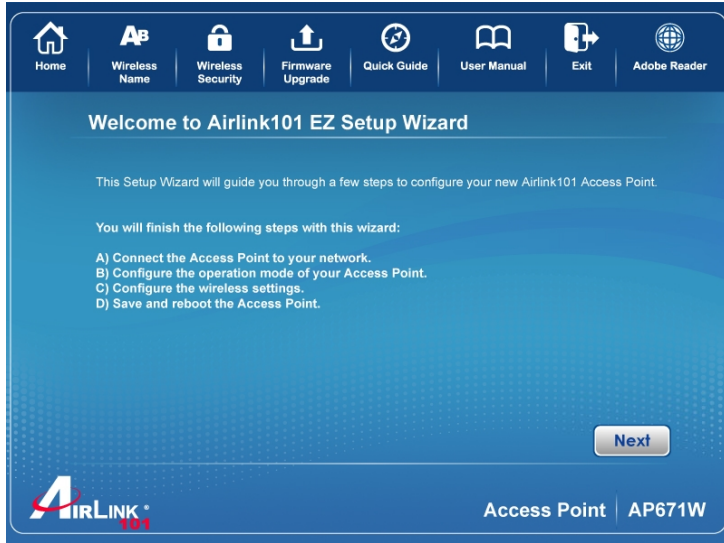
Home
AB
Wireless Name
Wireless Security
Firmware Upgrade
Quick Guide
User Manual
Exit
Adobe Reader

Welcome to Airlink101 EZ Setup Wizard

This Setup Wizard will guide you through a few steps to configure your new Airlink101 Access Point.

You will finish the following steps with this wizard:

A) Connect the Access Point to your network.
B) Configure the operation mode of your Access Point.
C) Configure the wireless settings.
D) Save and reboot the Access Point.

Next

AIRLINK® 101

Access Point | AP671W